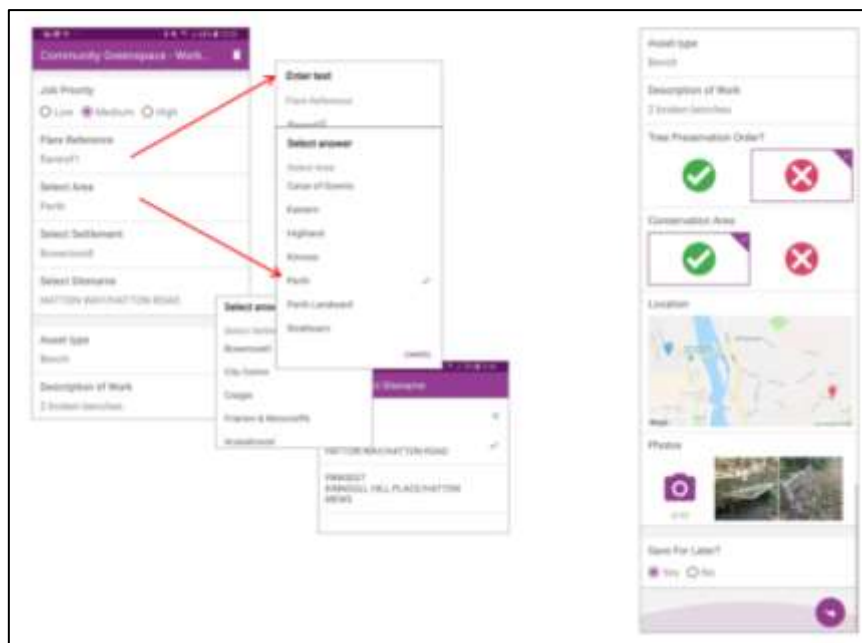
Community Greenspace - Work...

Job Priority

Low Medium High

Plans Reference

Banwell

Select Area

Perth

Select Settlement

Bowerswell

Select Streetname

HATTON WAY/HATTON ROAD

Asset type

Bench

Description of Work

2 broken benches

Enter text

Plans Reference

Banwell

Select answer

Select Area

Carse of Gowrie

Eastern

Highland

Kinross

Perth

Perth Landward

Strathearn

CANCEL

Select answer

Select Settlement

Bowerswell

City Centre

Craigie

Friarton & Moncreiffe

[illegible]

Select Streetname

HATTON WAY/HATTON ROAD

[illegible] KINNOULL HILL PLACE/HATTON MEWS

Asset type

Bench

Description of Work

2 broken benches

Tree Preservation Order?

Conservation Area

Location

Photos

Save For Later?

Yes No